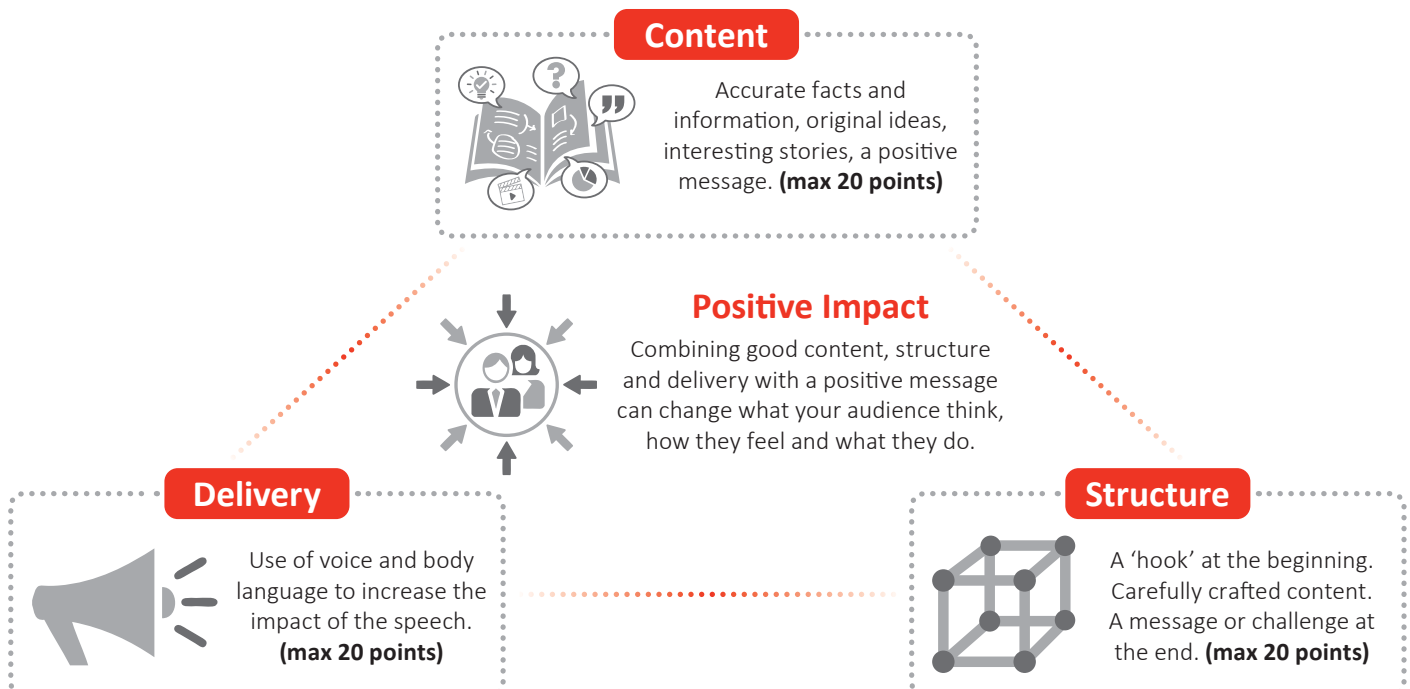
Content

Accurate facts and information, original ideas, interesting stories, a positive message. **(max 20 points)**

Positive Impact

Combining good content, structure and delivery with a positive message can change what your audience think, how they feel and what they do.

Delivery

Use of voice and body language to increase the impact of the speech. **(max 20 points)**

Structure

A 'hook' at the beginning. Carefully crafted content. A message or challenge at the end. **(max 20 points)**